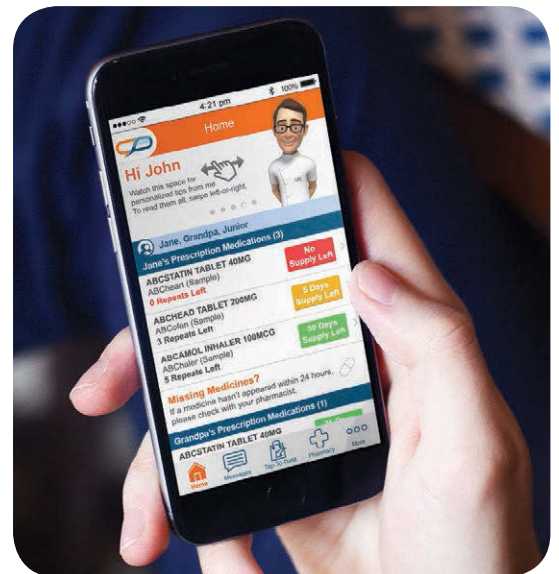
4:21 pm

100%

Home

Hi John

Watch this space for personalized tips from me. To read them all, swipe left-or-right.

Jane, Grandpa, Junior

Jane's Prescription Medications (3)

ABCSTATIN TABLET 40MG
ABCheart (Sample)
0 Repeats Left

No Supply Left

ABCHEAD TABLET 200MG
ABCofen (Sample)
3 Repeats Left

5 Days Supply Left

ABCAMOL INHALER 100MCG
ABChaler (Sample)
5 Repeats Left

30 Days Supply Left

Missing Medicines?
If a medicine hasn't appeared within 24 hours, please check with your pharmacist.

Grandpa's Prescription Medications (1)

ABCSTATIN TABLET 40MG

Home

Messages

Tap To Rate

Pharmacy

More